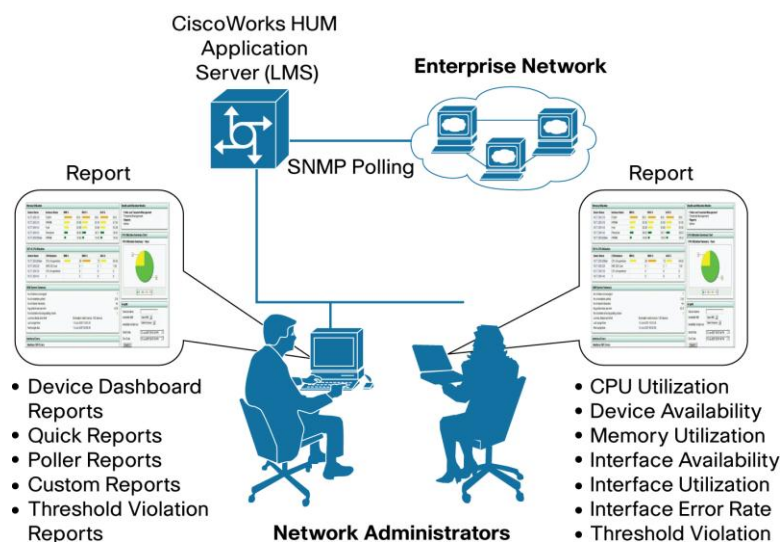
CiscoWorks HUM Application Server (LMS)

Enterprise Network

SNMP Polling

Report

Report

• Device Dashboard Reports
• Quick Reports
• Poller Reports
• Custom Reports
• Threshold Violation Reports

Network Administrators

• CPU Utilization
• Device Availability
• Memory Utilization
• Interface Availability
• Interface Utilization
• Interface Error Rate
• Threshold Violation